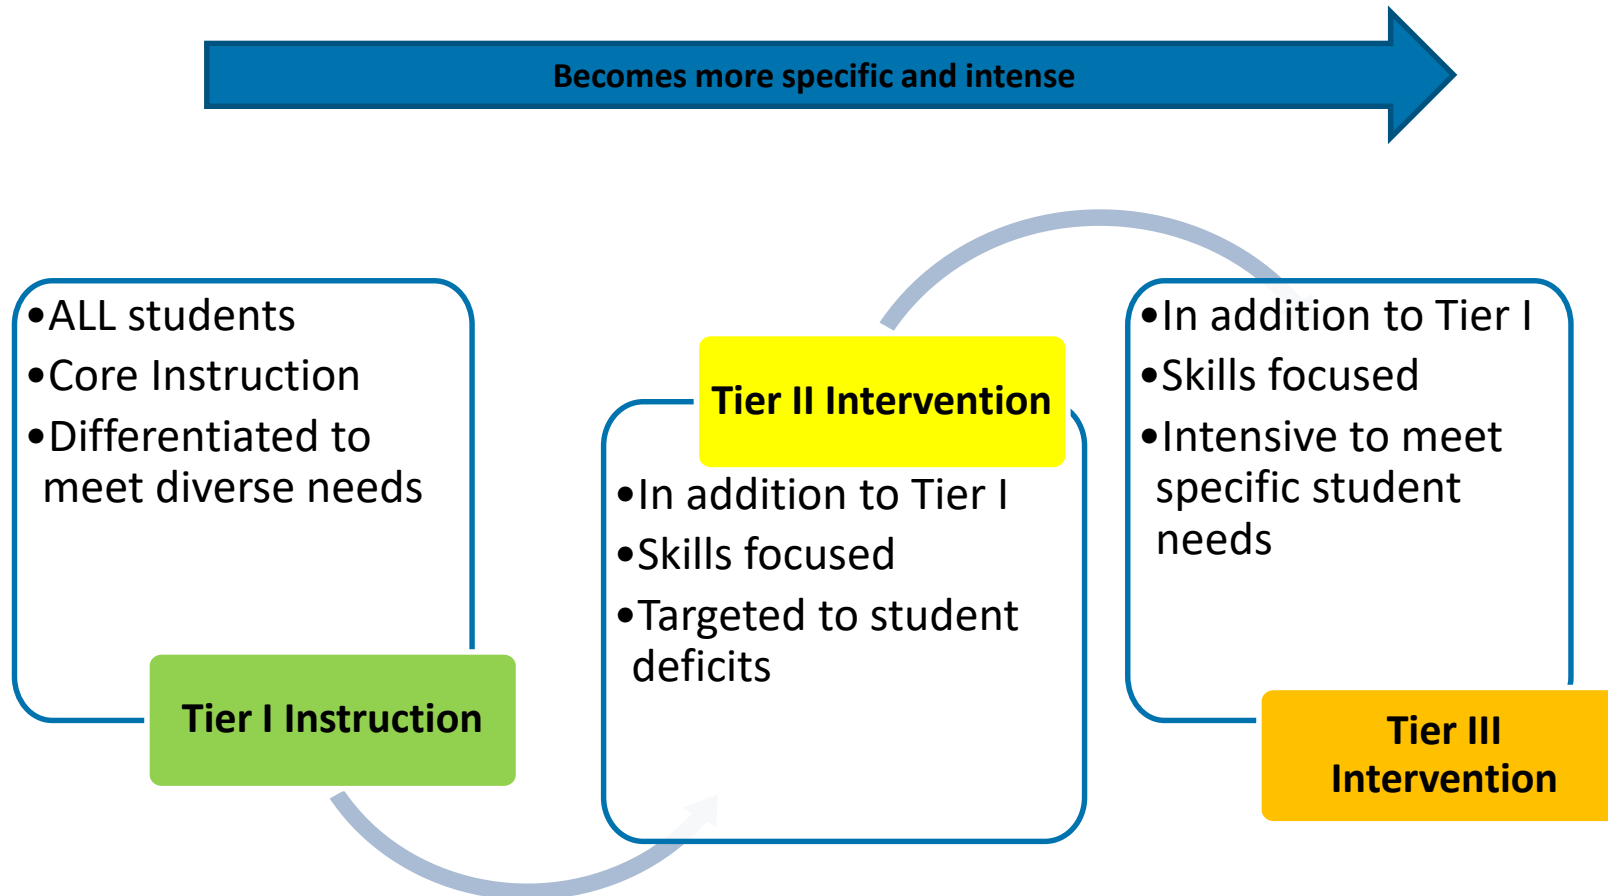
Becomes more specific and intense

•ALL students
•Core Instruction
•Differentiated to meet diverse needs

Tier I Instruction

Tier II Intervention

•In addition to Tier I
•Skills focused
•Targeted to student deficits

•In addition to Tier I
•Skills focused
•Intensive to meet specific student needs

Tier III Intervention